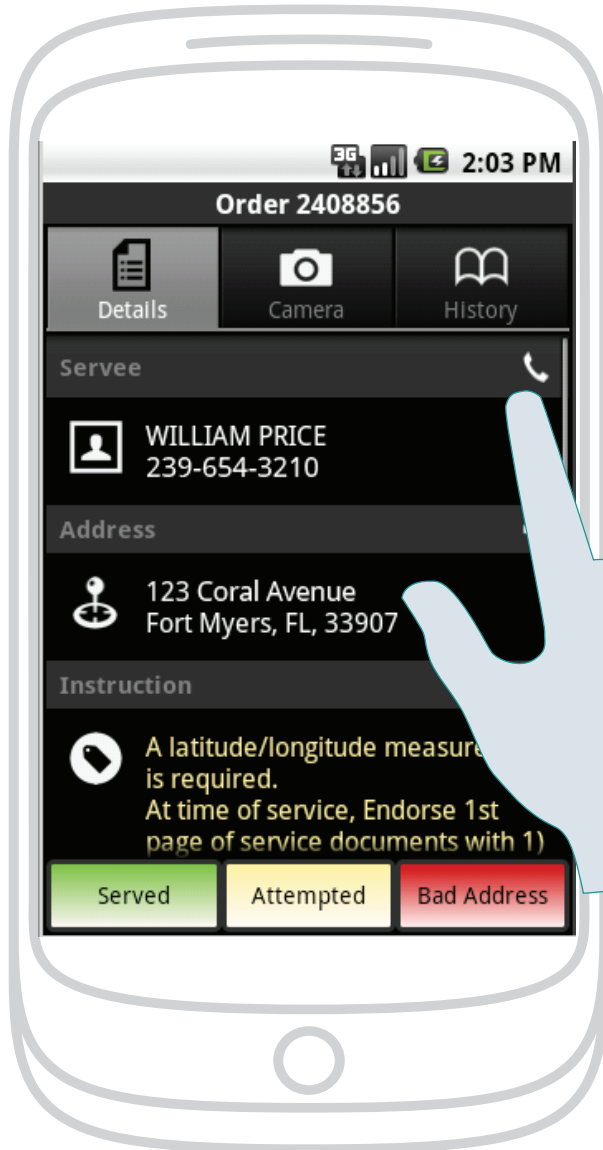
3G 2:03 PM

Order 2408856

Details
Camera
History

Servee

WILLIAM PRICE
239-654-3210

Address

123 Coral Avenue
Fort Myers, FL, 33907

Instruction

A latitude/longitude measure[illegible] is required.
At time of service, Endorse 1st page of service documents with 1)

Served
Attempted
Bad Address